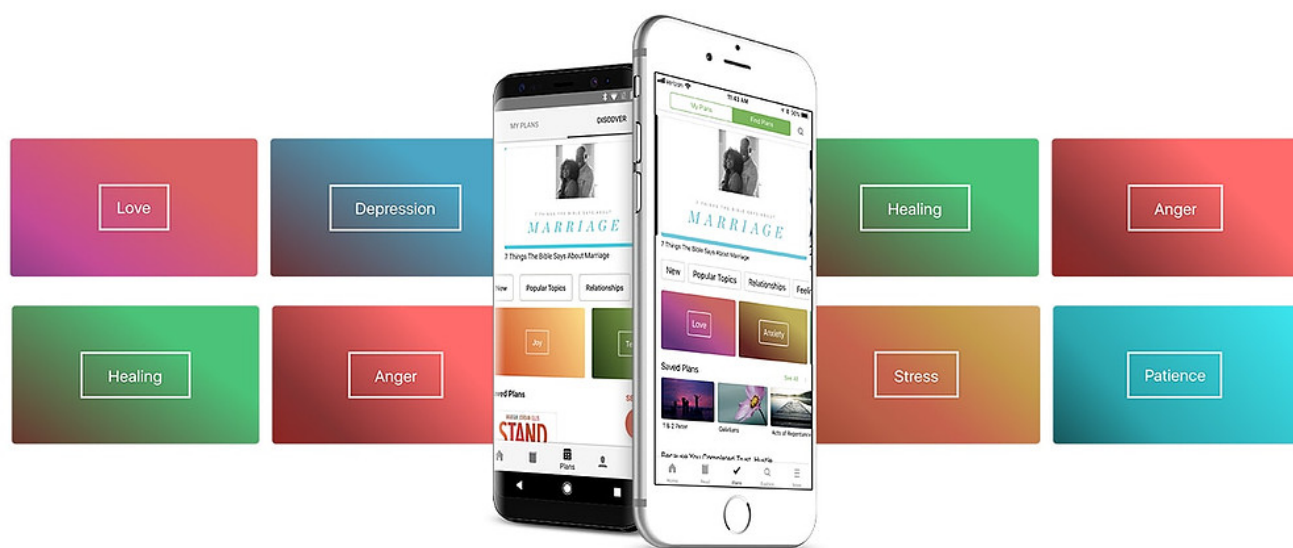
Love

Depression

Healing

Anger

Healing

Anger

Stress

Patience

MY PLANS

DISCOVER

MARRIAGE

7 Things The Bible Says About Marriage

New

Popular Topics

Relationships

Joy

Saved Plans

STAND

Plans

Verizon

11:43 AM

My Plans

Find Plans

MARRIAGE

7 Things The Bible Says About Marriage

New

Popular Topics

Relationships

Love

Anxiety

Saved Plans

See All

1 & 2 Peter

Galatians

Acts of Repentance

Because You Completed Trust, Hustle

Home

Read

Plans

Explore

More